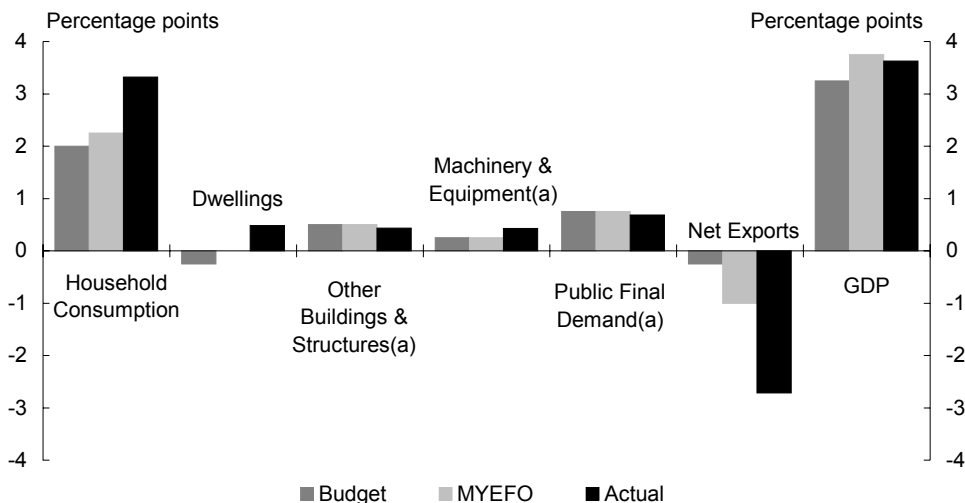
Percentage points

Percentage points

4
3
2
1
0
-1
-2
-3
-4

4
3
2
1
0
-1
-2
-3
-4

Household Consumption

Dwellings

Other Buildings & Structures(a)

Machinery & Equipment(a)

Public Final Demand(a)

Net Exports

GDP

Budget MYEFO Actual